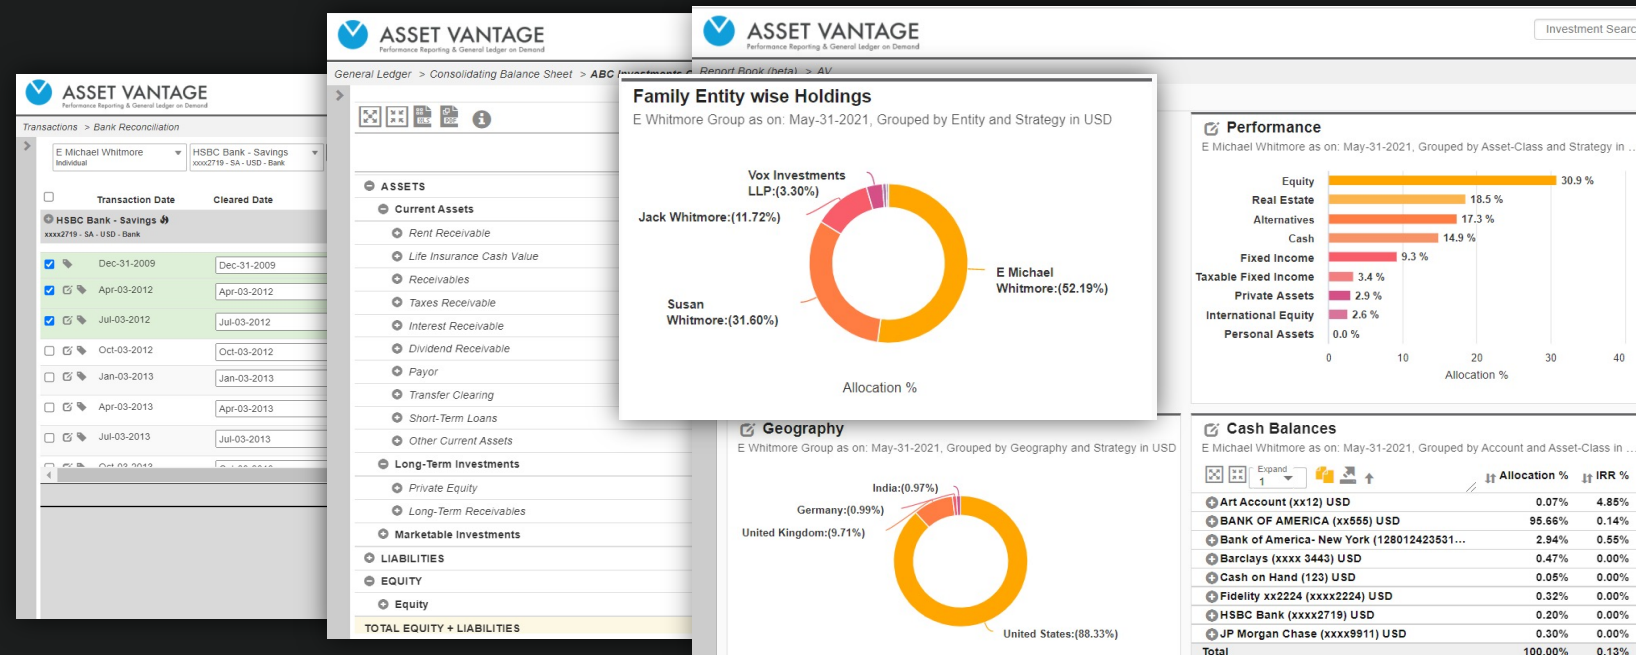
ASSET VANTAGE
Performance Reporting & General Ledger on Demand

Transactions > Bank Reconciliation

E Michael Whitmore
Individual

HSBC Bank - Savings
xxxx2719 - SA - USD - Bank

Transaction Date
Cleared Date

HSBC Bank - Savings
xxxx2719 - SA - USD - Bank

Dec-31-2009 Dec-31-2009
Apr-03-2012 Apr-03-2012
Jul-03-2012 Jul-03-2012
Oct-03-2012 Oct-03-2012
Jan-03-2013 Jan-03-2013
Apr-03-2013 Apr-03-2013
Jul-03-2013 Jul-03-2013

ASSET VANTAGE
Performance Reporting & General Ledger on Demand

General Ledger > Consolidating Balance Sheet > ABC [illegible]

ASSETS
Current Assets
Rent Receivable
Life Insurance Cash Value
Receivables
Taxes Receivable
Interest Receivable
Dividend Receivable
Payor
Transfer Clearing
Short-Term Loans
Other Current Assets
Long-Term Investments
Private Equity
Long-Term Receivables
Marketable Investments
LIABILITIES
EQUITY
Equity
TOTAL EQUITY + LIABILITIES

ASSET VANTAGE
Performance Reporting & General Ledger on Demand

Investment Searc

Report Book (beta) > AV

Family Entity wise Holdings
E Whitmore Group as on: May-31-2021, Grouped by Entity and Strategy in USD

Vox Investments LLP:(3.30%)
Jack Whitmore:(11.72%)
E Michael Whitmore:(52.19%)
Susan Whitmore:(31.60%)
Allocation %

Performance
E Michael Whitmore as on: May-31-2021, Grouped by Asset-Class and Strategy in ...

| Equity | 30.9 % |
|---|---|
| Real Estate | 18.5 % |
| Alternatives | 17.3 % |
| Cash | 14.9 % |
| Fixed Income | 9.3 % |
| Taxable Fixed Income | 3.4 % |
| Private Assets | 2.9 % |
| International Equity | 2.6 % |
| Personal Assets | 0.0 % |

0 10 20 30 40
Allocation %

Geography
E Whitmore Group as on: May-31-2021, Grouped by Geography and Strategy in USD

India:(0.97%)
Germany:(0.99%)
United Kingdom:(9.71%)
United States:(88.33%)

Cash Balances
E Michael Whitmore as on: May-31-2021, Grouped by Account and Asset-Class in ...

Expand
1

| | Allocation % | IRR % |
|---|---|---|
| Art Account (xx12) USD | 0.07% | 4.85% |
| BANK OF AMERICA (xx555) USD | 95.66% | 0.14% |
| Bank of America- New York (128012423531... | 2.94% | 0.55% |
| Barclays (xxxx 3443) USD | 0.47% | 0.00% |
| Cash on Hand (123) USD | 0.05% | 0.00% |
| Fidelity xx2224 (xxxx2224) USD | 0.32% | 0.00% |
| HSBC Bank (xxxx2719) USD | 0.20% | 0.00% |
| JP Morgan Chase (xxxx9911) USD | 0.30% | 0.00% |
| Total | 100.00% | 0.13% |